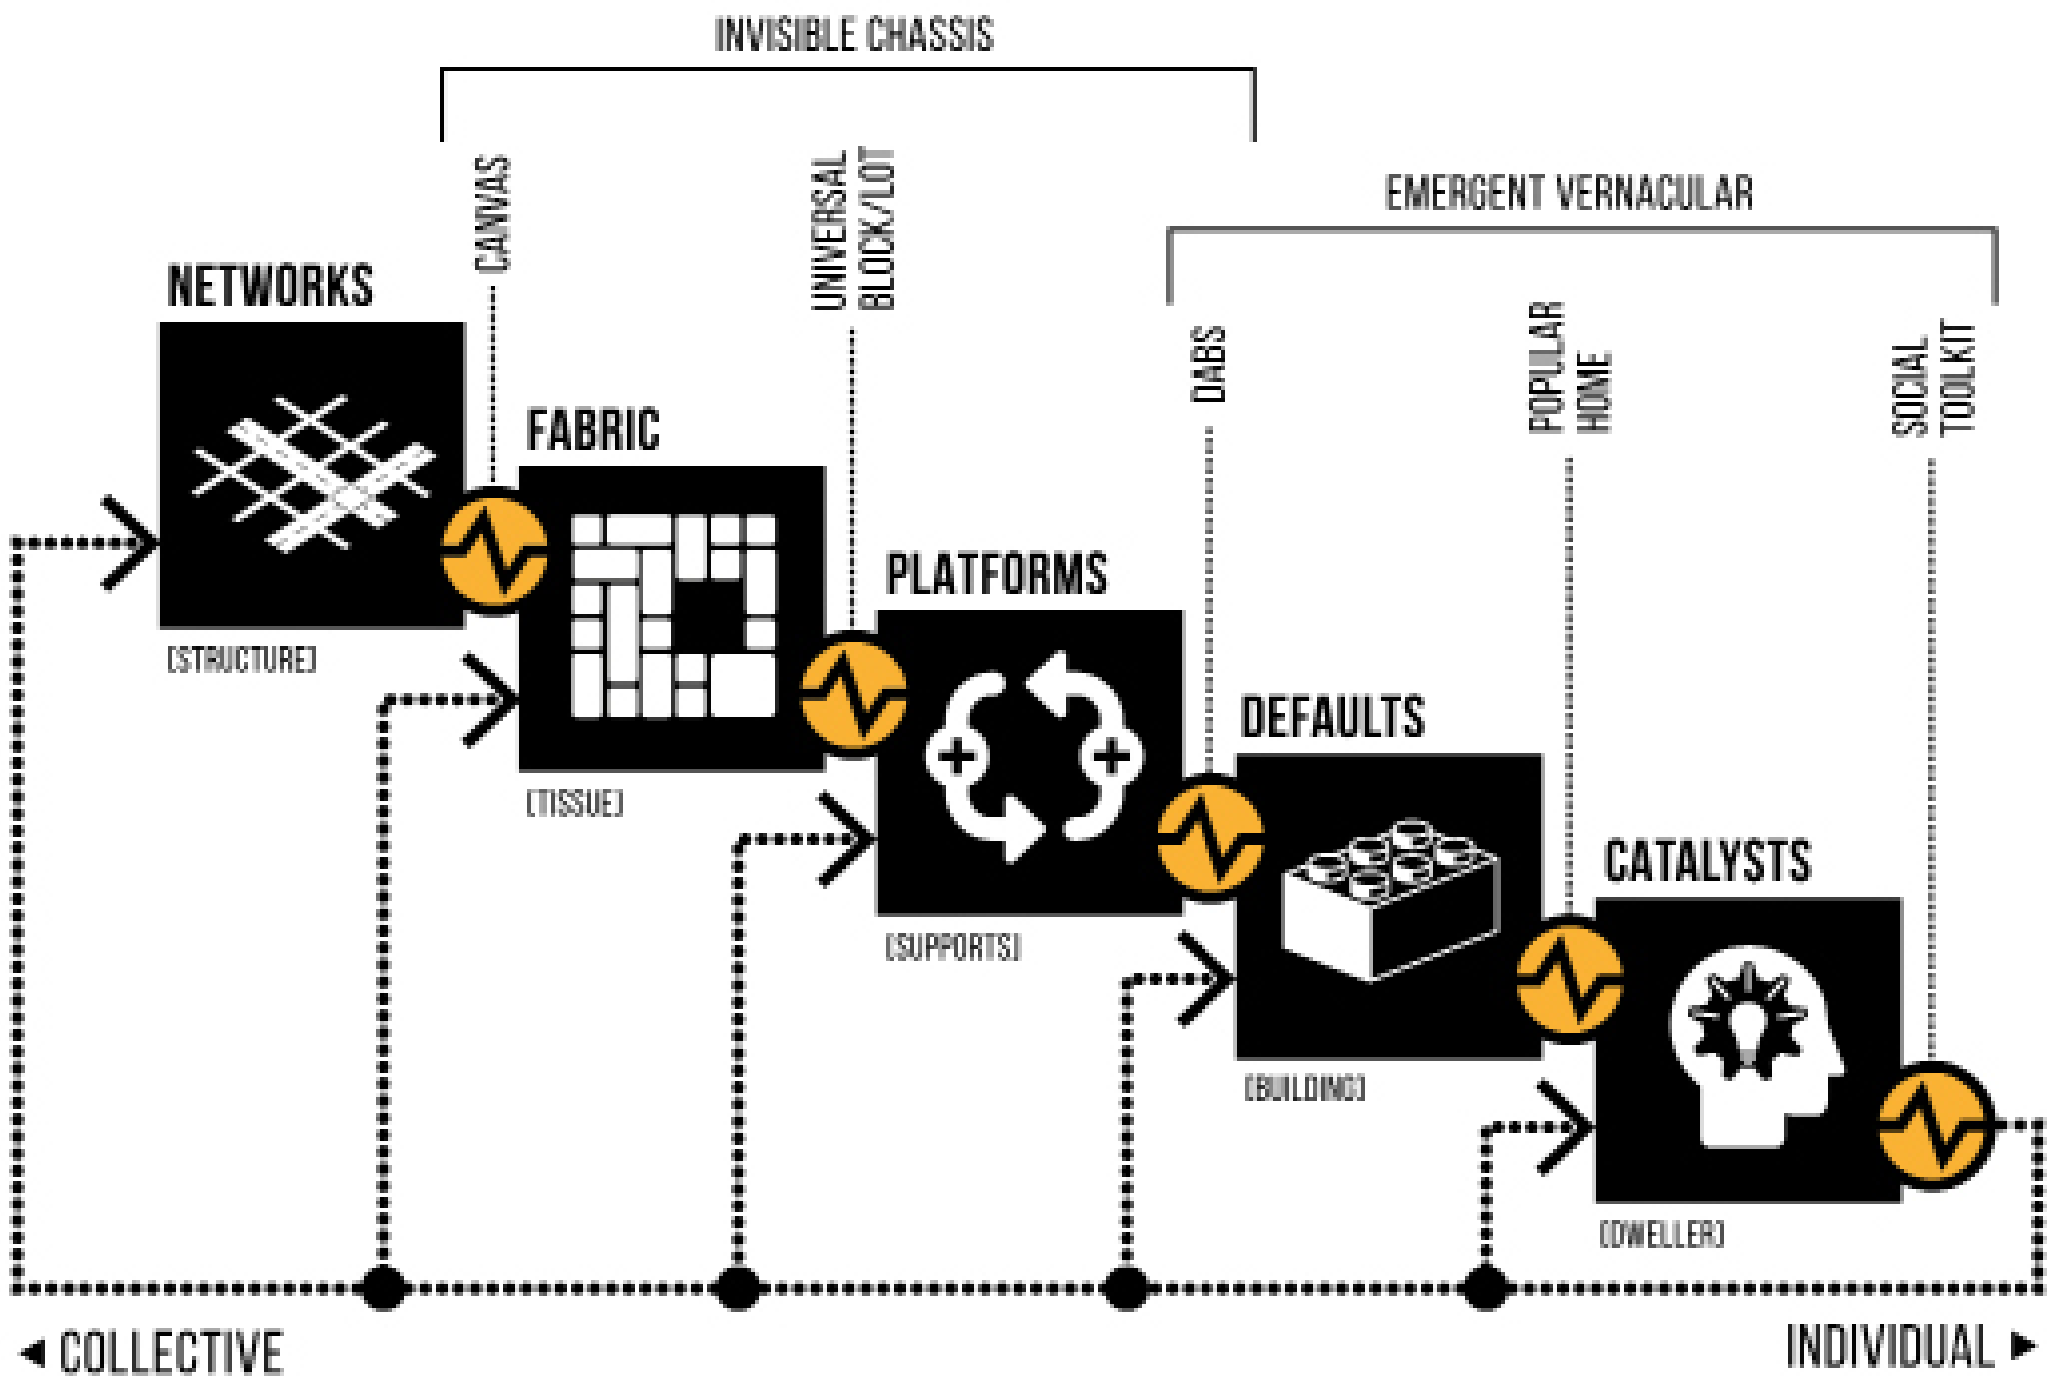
INVISIBLE CHASSIS

EMERGENT VERNACULAR

CANVAS

UNIVERSAL BLOCK/LOT

DABS

POPULAR HOME

SOCIAL TOOLKIT

NETWORKS

[STRUCTURE]

FABRIC

[TISSUE]

PLATFORMS

[SUPPORTS]

DEFAULTS

[BUILDING]

CATALYSTS

[DWELLER]

◄ COLLECTIVE

INDIVIDUAL ►